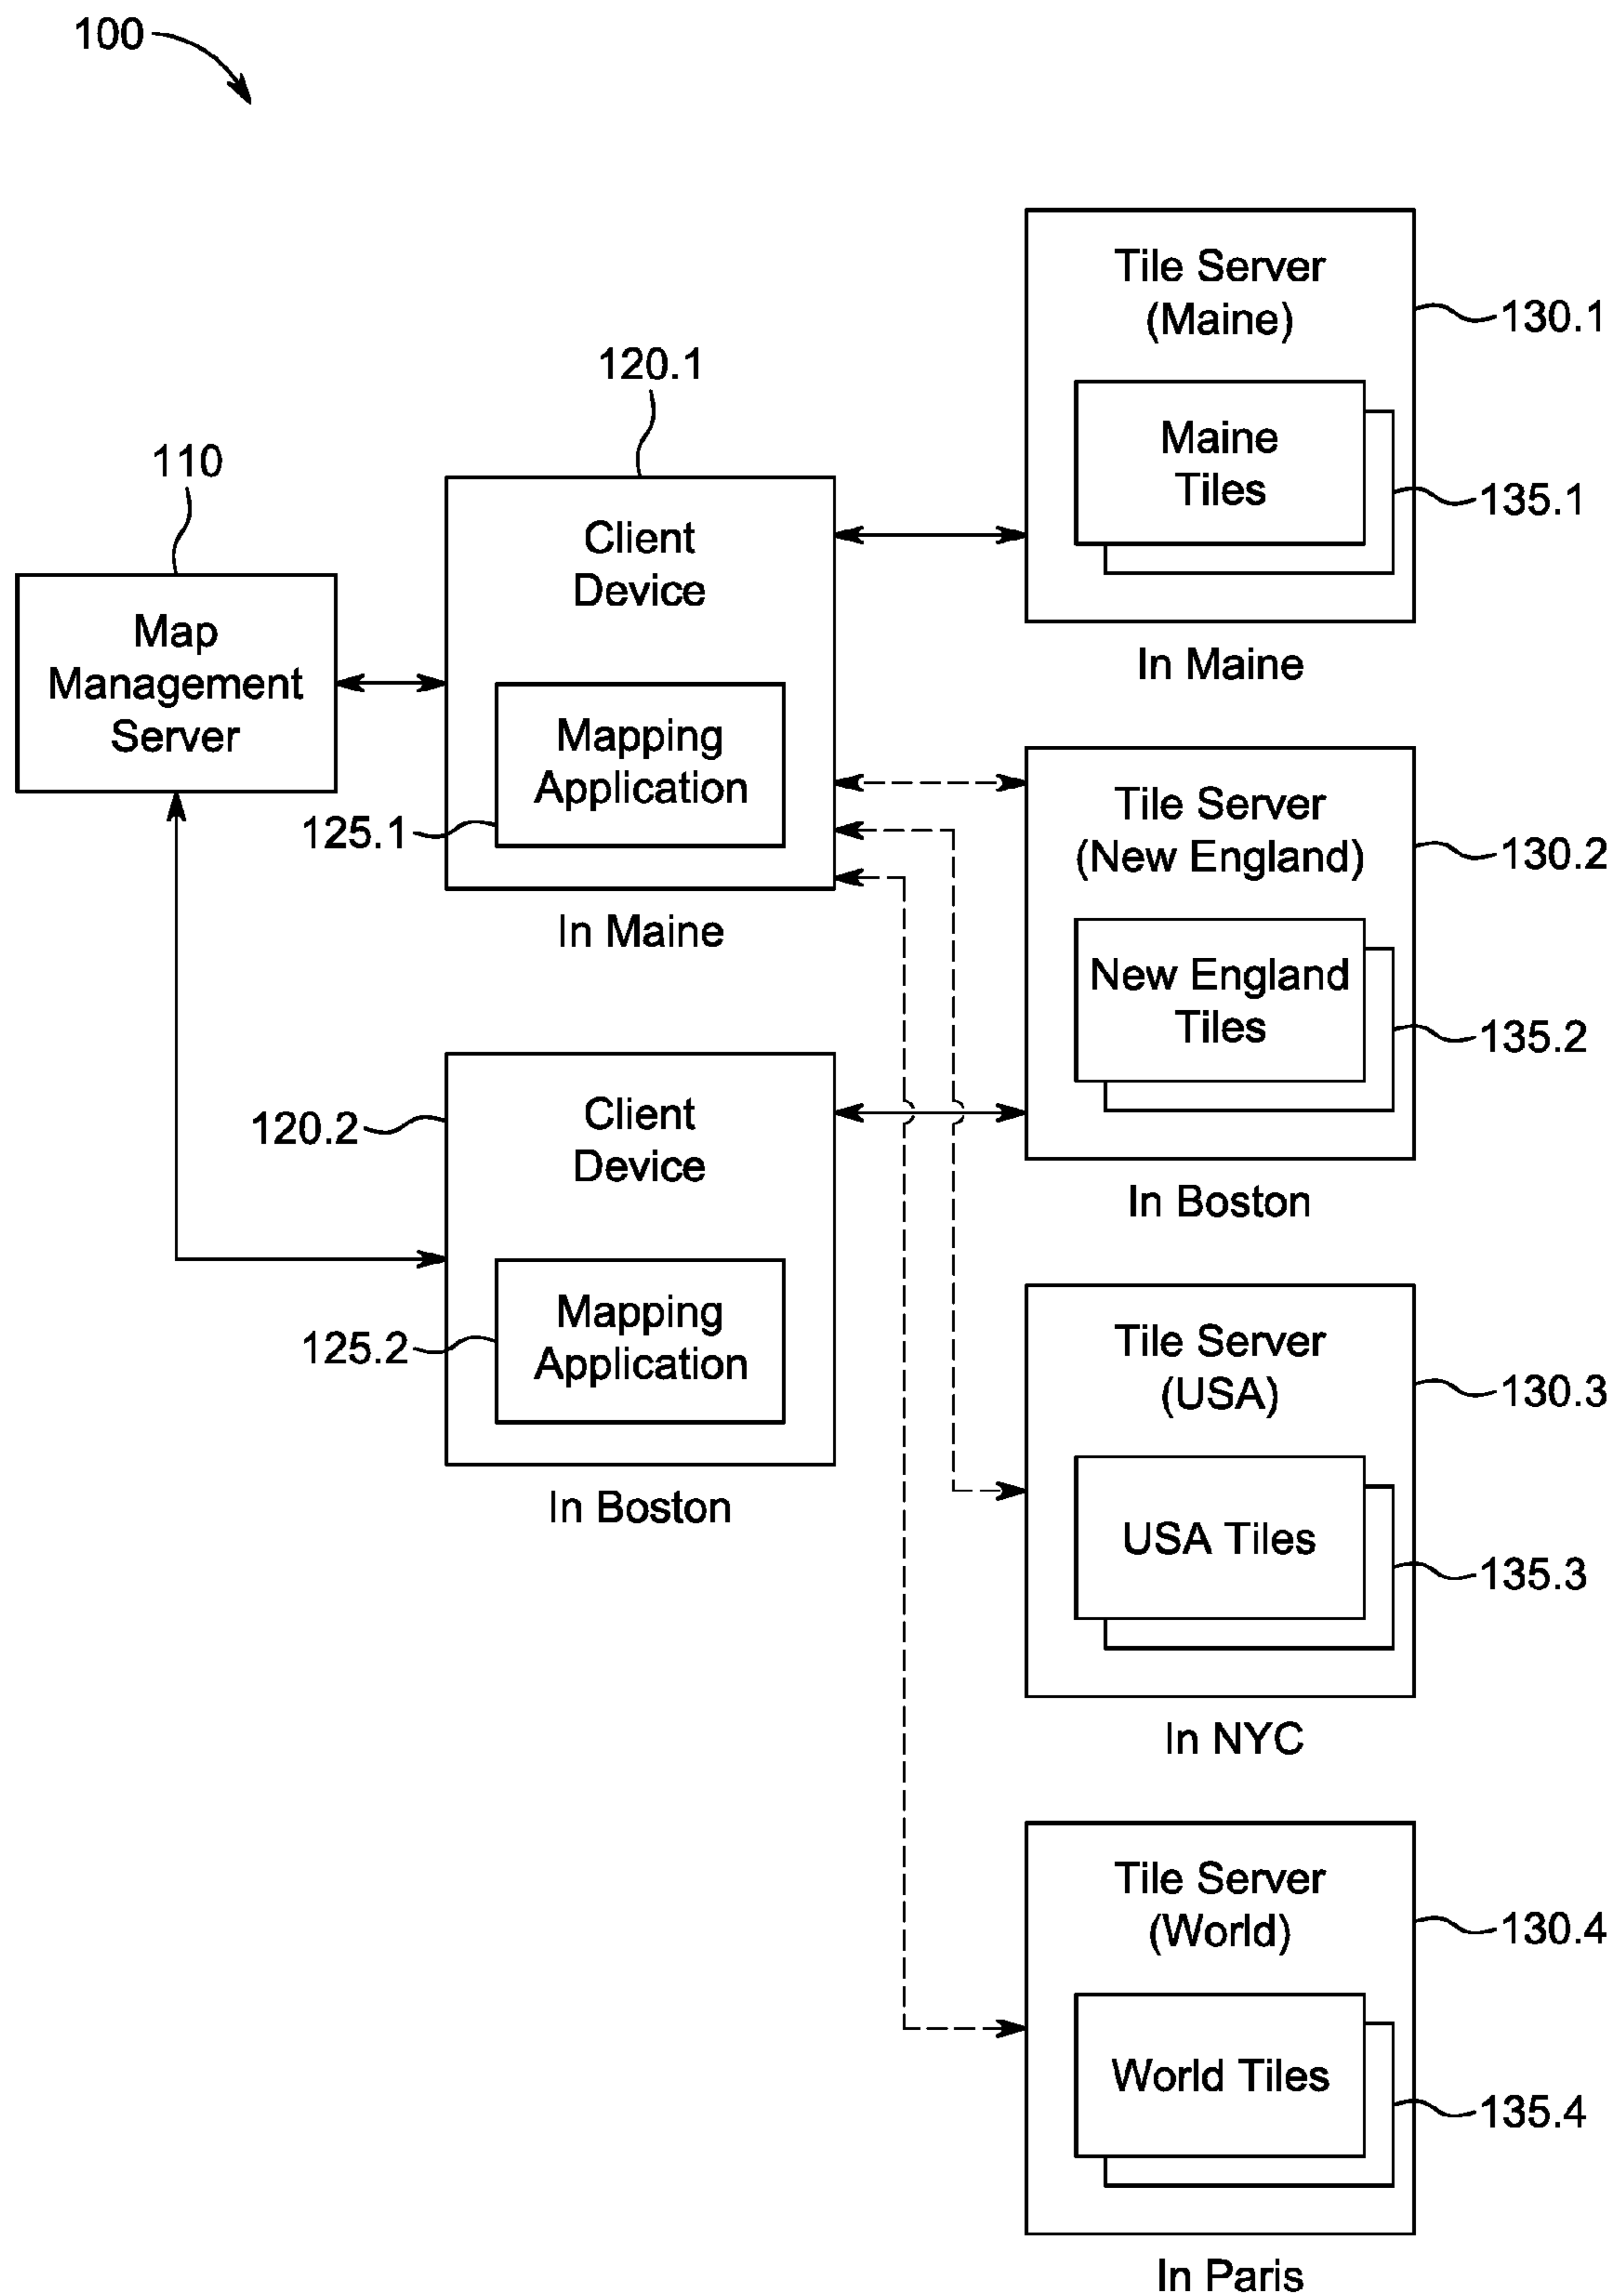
100

110

Map Management Server

120.1

Client Device

Mapping Application

125.1

In Maine

120.2

Client Device

Mapping Application

125.2

In Boston

Tile Server (Maine)

Maine Tiles

130.1

135.1

In Maine

Tile Server (New England)

New England Tiles

130.2

135.2

In Boston

Tile Server (USA)

USA Tiles

130.3

135.3

In NYC

Tile Server (World)

World Tiles

130.4

135.4

In Paris